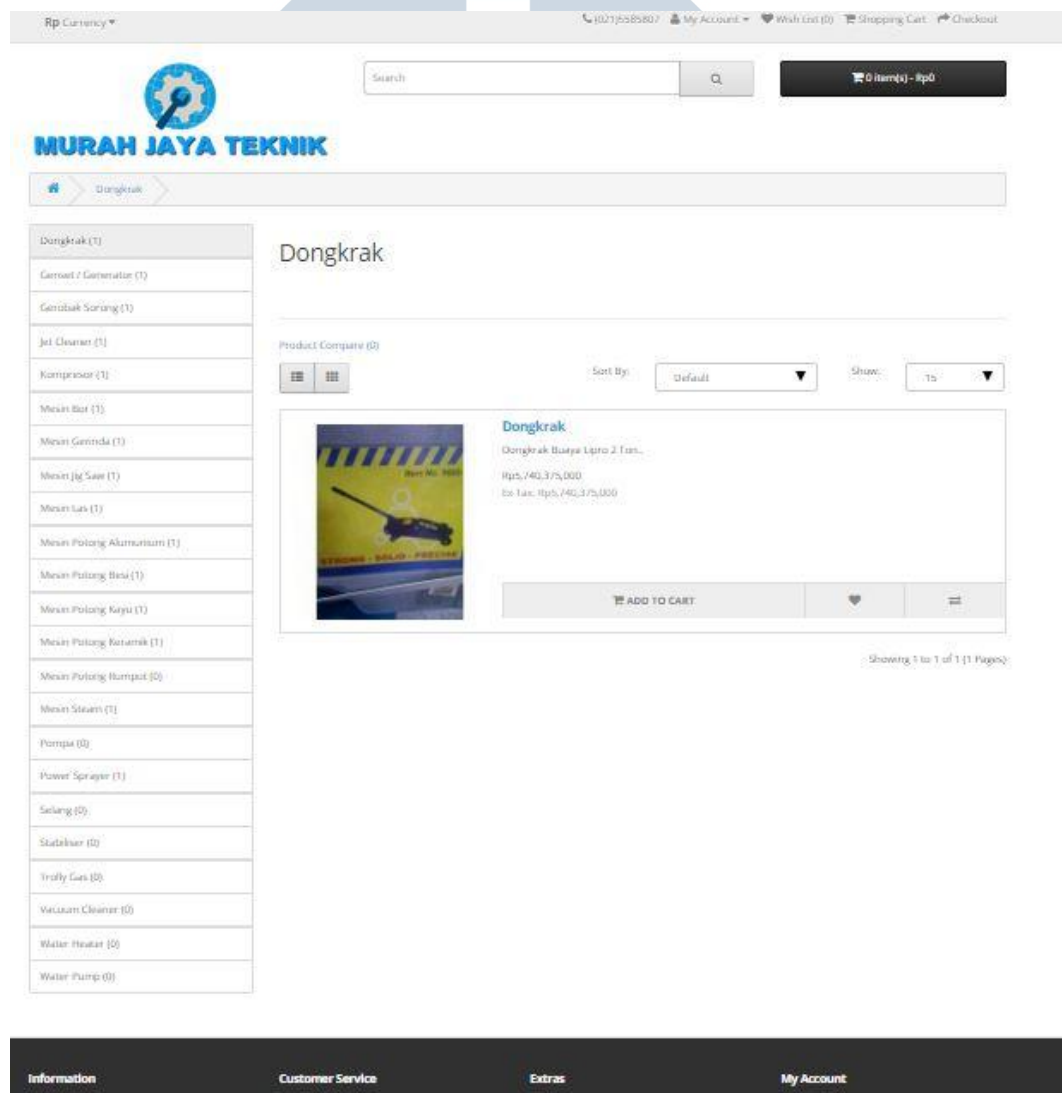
Rp Currency ▾

(021)5585807 My Account ▾ Wish List (0) Shopping Cart Checkout

MURAH JAYA TEKNIK

Search

0 item(s) - Rp0

Dongkrak

Dongkrak (1)
Genset / Generator (1)
Gerobak Sorong (1)
Jet Cleaner (1)
Kompresor (1)
Mesin Bor (1)
Mesin Gerinda (1)
Mesin Jig Saw (1)
Mesin Las (1)
Mesin Potong Alumunium (1)
Mesin Potong Besi (1)
Mesin Potong Kayu (1)
Mesin Potong Keramik (1)
Mesin Potong Rumput (0)
Mesin Steam (1)
Pompa (0)
Power Sprayer (1)
Selang (0)
Stabilizer (0)
Trolly Gas (0)
Vacuum Cleaner (0)
Water Heater (0)
Water Pump (0)

Dongkrak

Product Compare (0)

Sort By: Default

Show: 15

STRONG - SOLID - PRECISE

Dongkrak

Dongkrak Buaya Lipro 2 Ton...

Rp5,740,375,000
Ex Tax: Rp5,740,375,000

ADD TO CART

Showing 1 to 1 of 1 (1 Pages)

Information

Customer Service

Extras

My Account